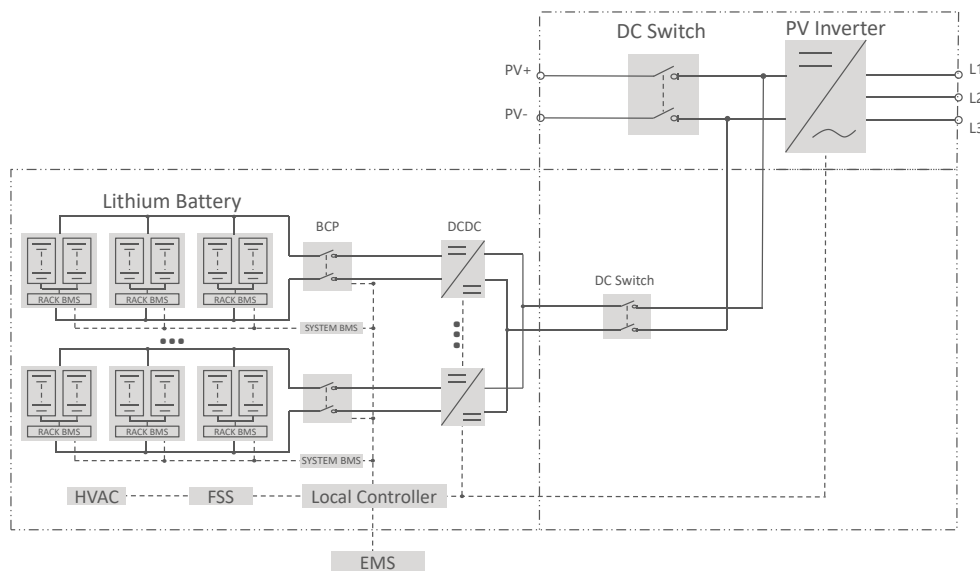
DC Switch

PV Inverter

PV+

PV-

L1

L2

L3

Lithium Battery

BCP

DCDC

RACK BMS

RACK BMS

RACK BMS

SYSTEM BMS

DC Switch

RACK BMS

RACK BMS

RACK BMS

SYSTEM BMS

HVAC

FSS

Local Controller

EMS